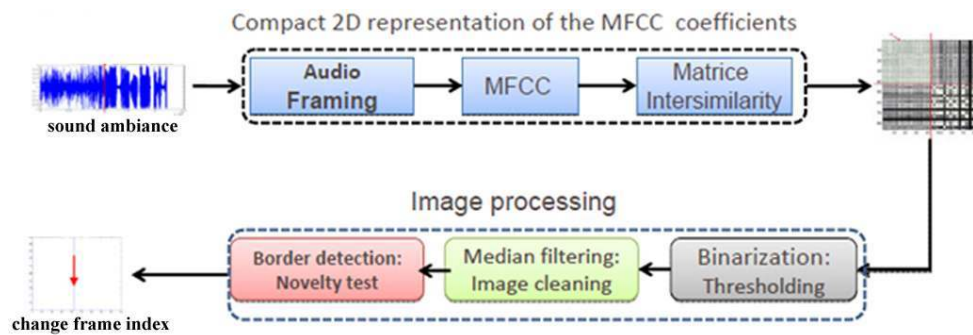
Compact 2D representation of the MFCC coefficients

sound ambiance

Audio Framing

MFCC

Matrice Intersimilarity

Image processing

Binarization: Thresholding

Median filtering: Image cleaning

Border detection: Novelty test

change frame index